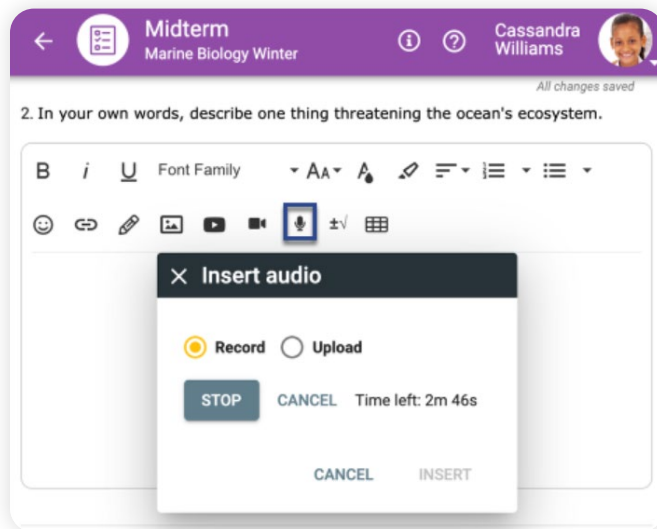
Midterm
Marine Biology Winter

Cassandra Williams

All changes saved

2. In your own words, describe one thing threatening the ocean's ecosystem.

B i U Font Family AA

Insert audio

Record Upload

STOP CANCEL Time left: 2m 46s

CANCEL INSERT